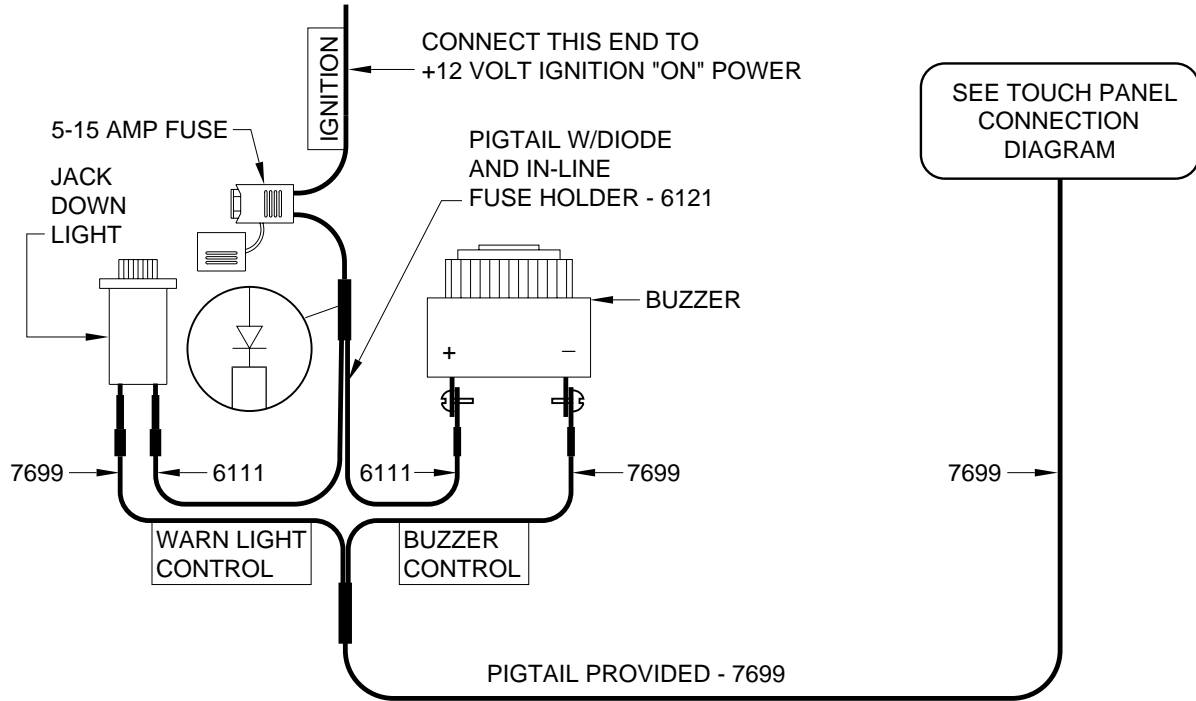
IGNITION

CONNECT THIS END TO
+12 VOLT IGNITION "ON" POWER

SEE TOUCH PANEL
CONNECTION
DIAGRAM

5-15 AMP FUSE

PIGTAIL W/DIODE
AND IN-LINE
FUSE HOLDER - 6121

JACK
DOWN
LIGHT

BUZZER

+

–

7699

6111

6111

7699

7699

WARN LIGHT
CONTROL

BUZZER
CONTROL

PIGTAIL PROVIDED - 7699